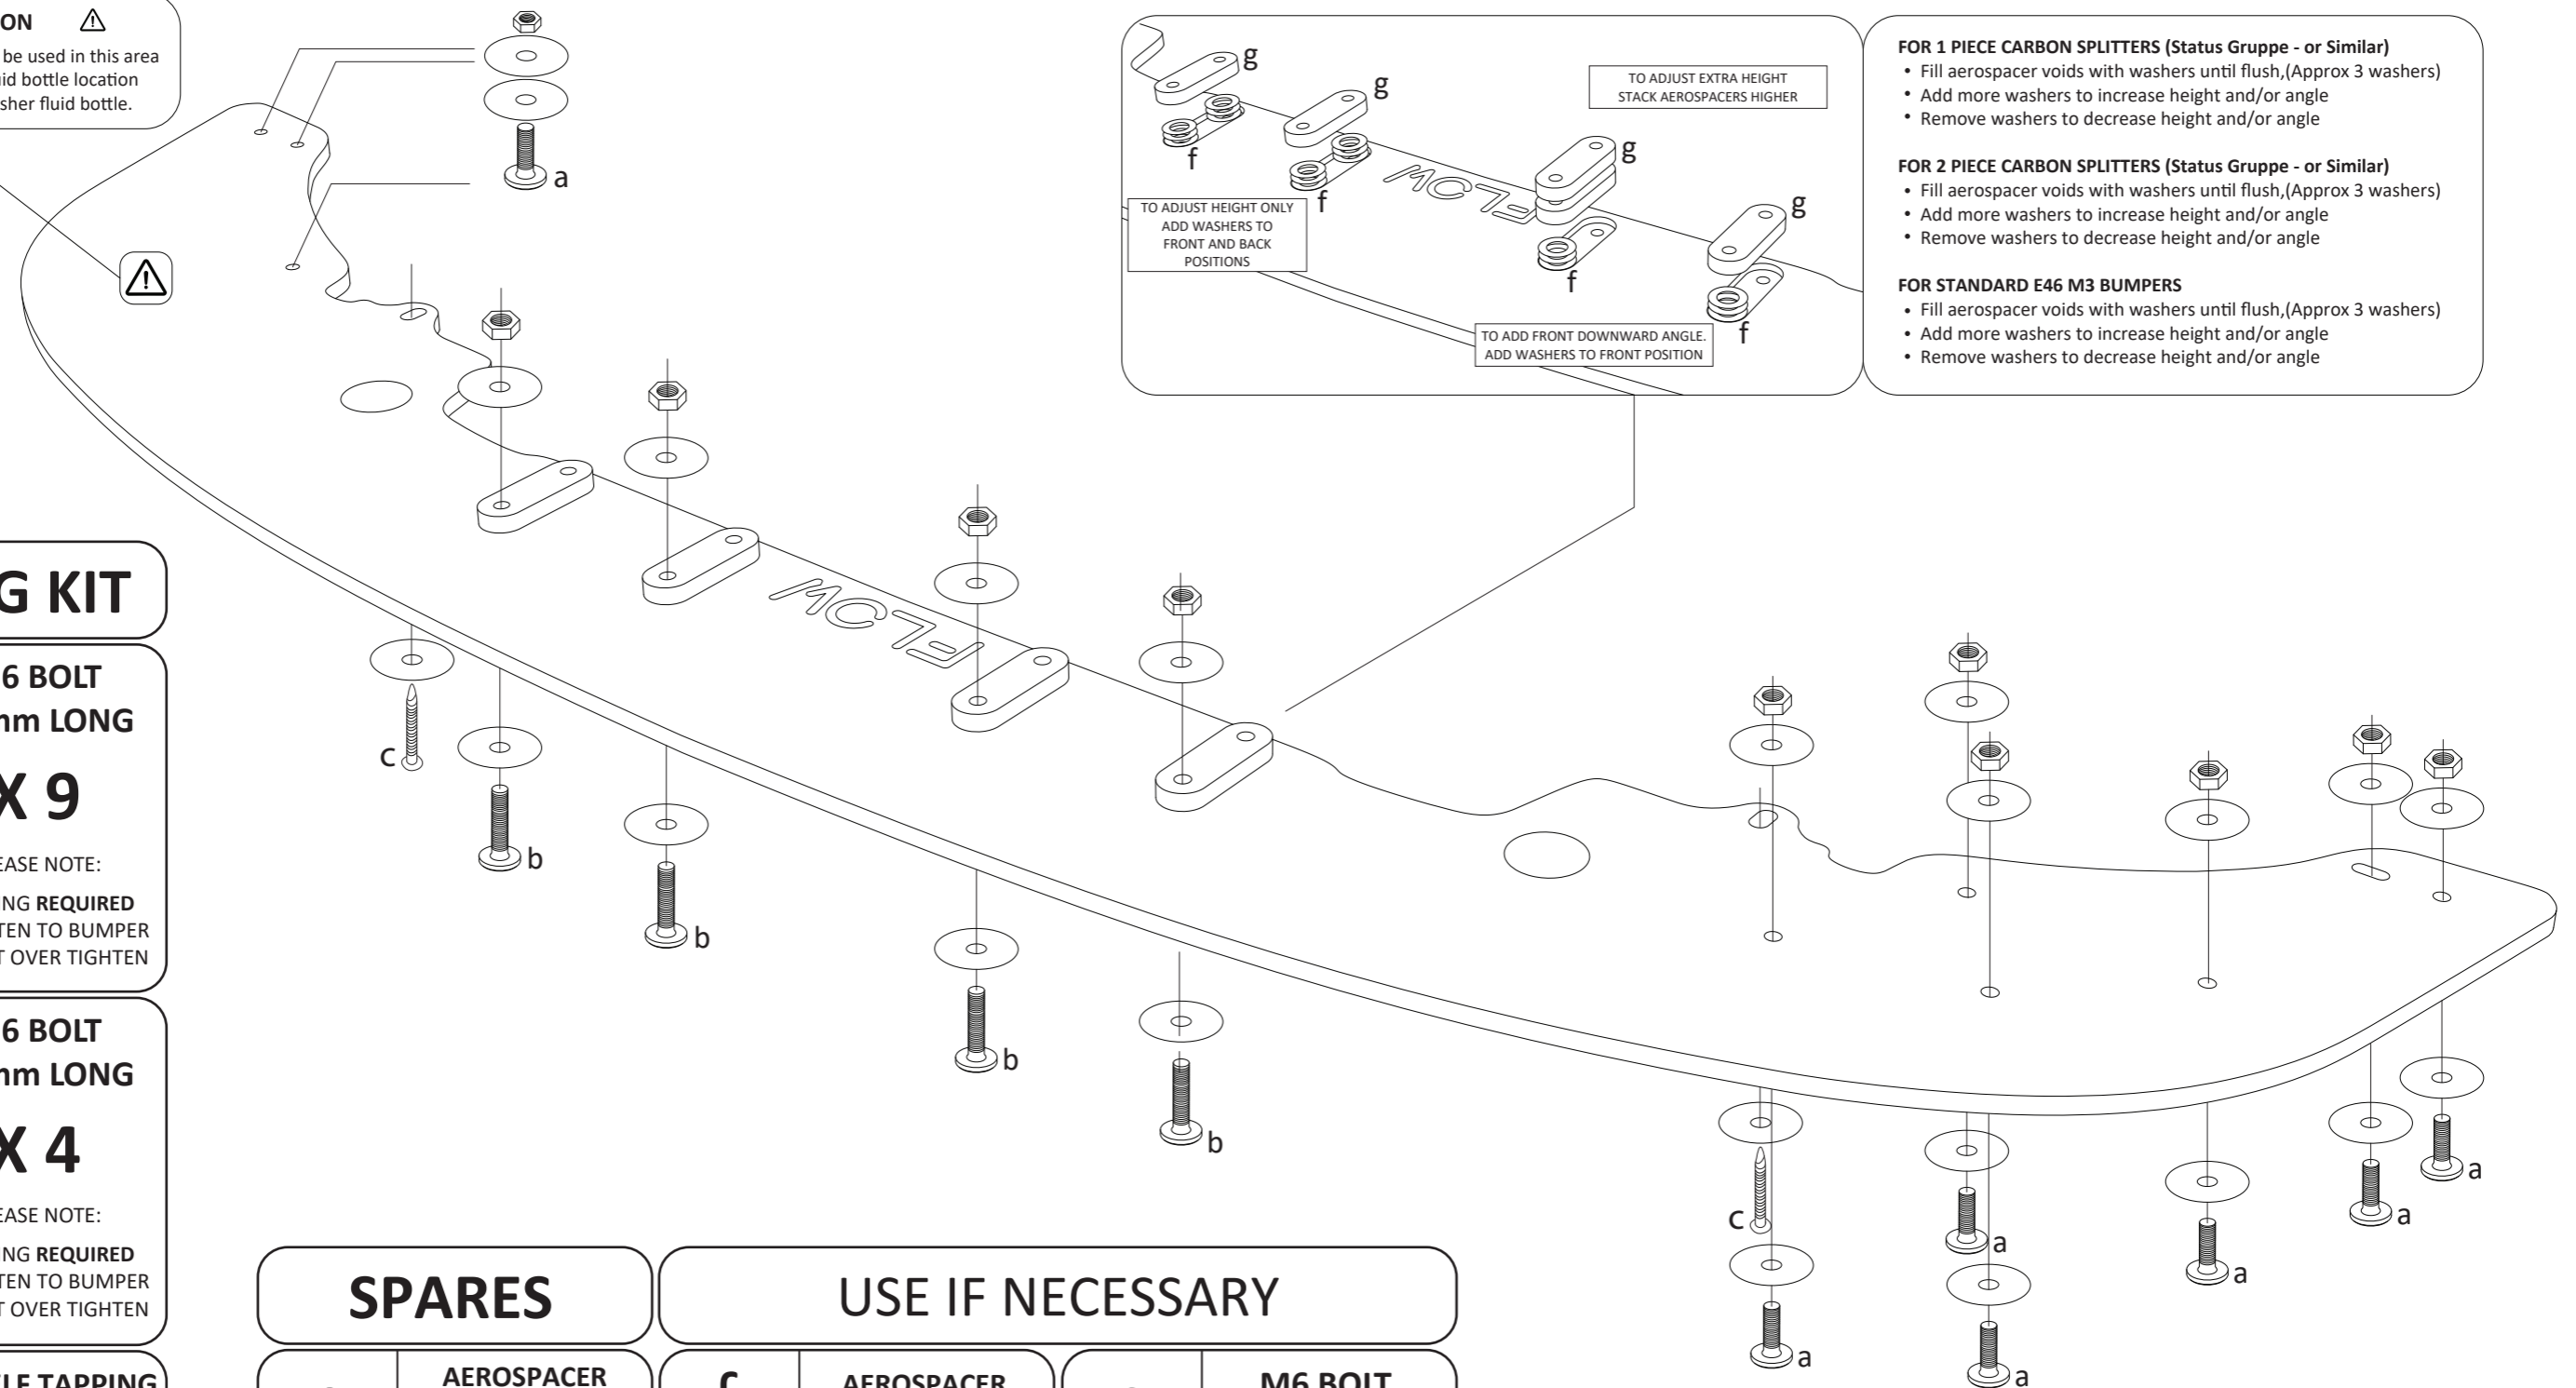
ON ⚠
be used in this area
id bottle location
sher fluid bottle.

a

G KIT

6 BOLT
nm LONG

X 9

EASE NOTE:

NG **REQUIRED**
TEN TO BUMPER
T OVER TIGHTEN

6 BOLT
nm LONG

X 4

EASE NOTE:

NG **REQUIRED**
TEN TO BUMPER
T OVER TIGHTEN

LF TAPPING

g
g
f
f
TO ADJUST HEIGHT ONLY ADD WASHERS TO FRONT AND BACK POSITIONS
TO ADJUST EXTRA HEIGHT STACK AEROSPACERS HIGHER
g
g
f
f
TO ADD FRONT DOWNWARD ANGLE. ADD WASHERS TO FRONT POSITION

**FOR 1 PIECE CARBON SPLITTERS (Status Gruppe - or Similar)**
• Fill aerospacer voids with washers until flush,(Approx 3 washers)
• Add more washers to increase height and/or angle
• Remove washers to decrease height and/or angle

**FOR 2 PIECE CARBON SPLITTERS (Status Gruppe - or Similar)**
• Fill aerospacer voids with washers until flush,(Approx 3 washers)
• Add more washers to increase height and/or angle
• Remove washers to decrease height and/or angle

**FOR STANDARD E46 M3 BUMPERS**
• Fill aerospacer voids with washers until flush,(Approx 3 washers)
• Add more washers to increase height and/or angle
• Remove washers to decrease height and/or angle

c
b
b
b
b
c
a
a
a
a
a
a
a

SPARES
USE IF NECESSARY
AEROSPACER
C
AEROSPACER
M6 BOLT